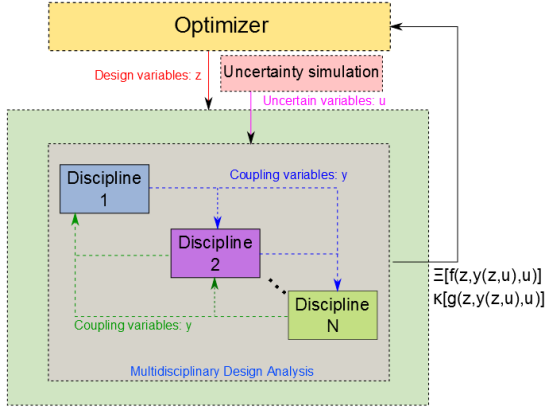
Optimizer

Design variables: z

Uncertainty simulation

Uncertain variables: u

Discipline 1

Coupling variables: y

Discipline 2

Discipline N

Coupling variables: y

Multidisciplinary Design Analysis

Ξ[f(z,y(z,u),u)]

K[g(z,y(z,u),u)]